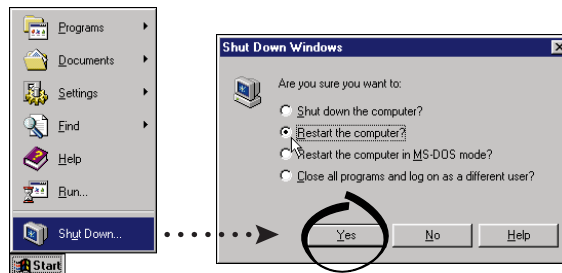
Programs
Documents
Settings
Find
Help
Run...
Shut Down...
Start

Shut Down Windows

Are you sure you want to:
Shut down the computer?
Restart the computer?
Restart the computer in MS-DOS mode?
Close all programs and log on as a different user?

Yes
No
Help